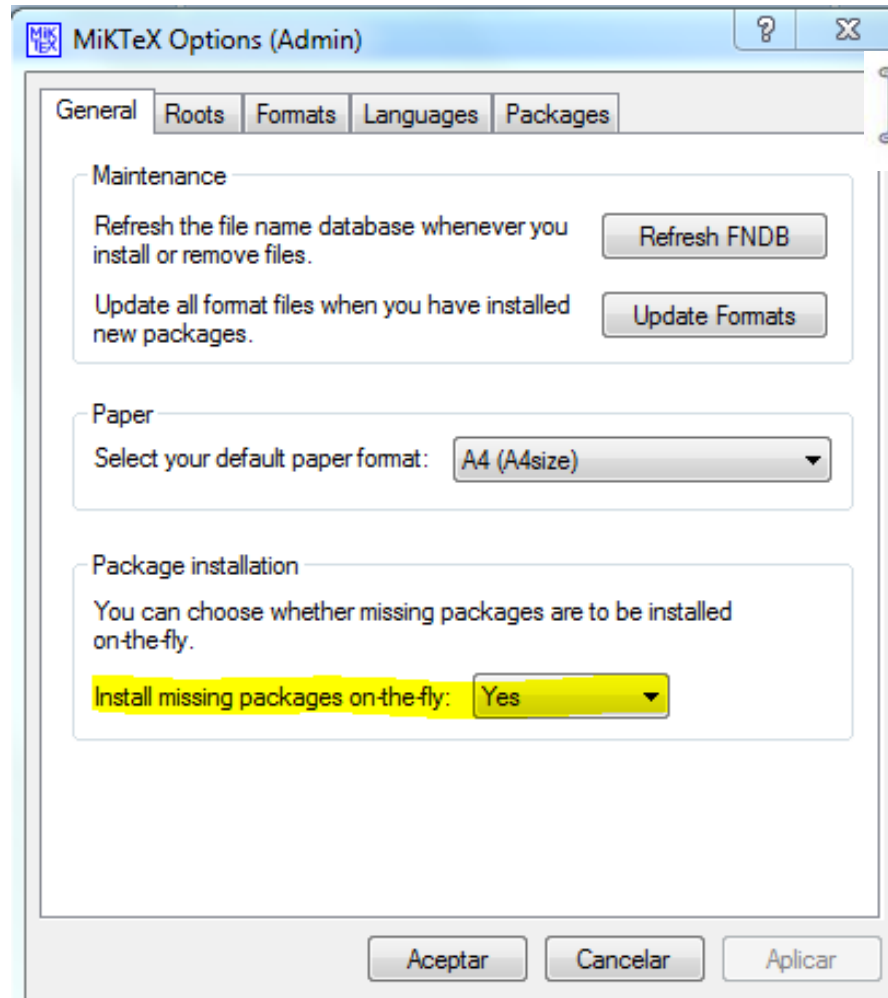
MiKTeX Options (Admin)

?

General | Roots | Formats | Languages | Packages

Maintenance

Refresh the file name database whenever you install or remove files.

Refresh FNDB

Update all format files when you have installed new packages.

Update Formats

Paper

Select your default paper format: A4 (A4size)

Package installation

You can choose whether missing packages are to be installed on-the-fly.

Install missing packages on-the-fly: Yes

Aceptar | Cancelar | Aplicar